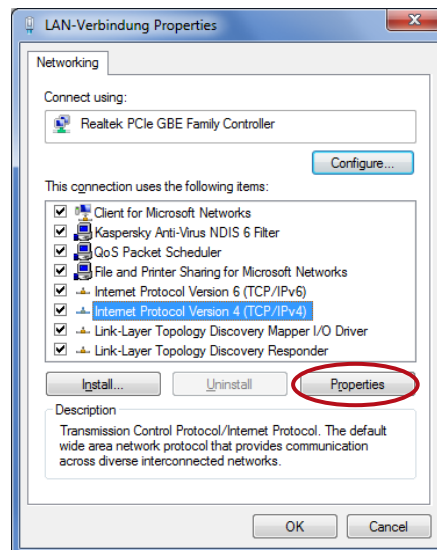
LAN-Verbindung Properties

Networking

Connect using:

Realtek PCIe GBE Family Controller

Configure...

This connection uses the following items:

Client for Microsoft Networks
Kaspersky Anti-Virus NDIS 6 Filter
QoS Packet Scheduler
File and Printer Sharing for Microsoft Networks
Internet Protocol Version 6 (TCP/IPv6)
Internet Protocol Version 4 (TCP/IPv4)
Link-Layer Topology Discovery Mapper I/O Driver
Link-Layer Topology Discovery Responder

Install...
Uninstall
Properties

Description
Transmission Control Protocol/Internet Protocol. The default wide area network protocol that provides communication across diverse interconnected networks.

OK
Cancel